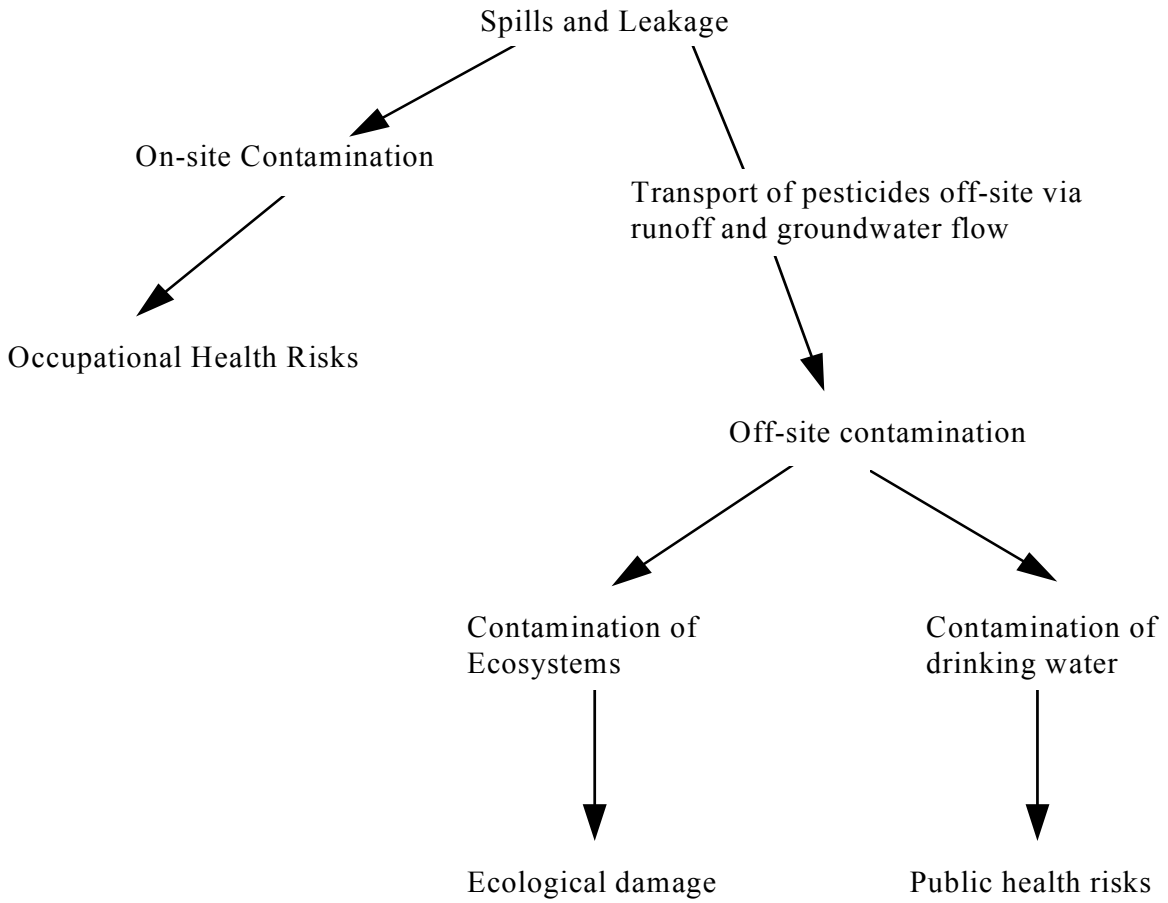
Spills and Leakage

On-site Contamination

Transport of pesticides off-site via runoff and groundwater flow

Occupational Health Risks

Off-site contamination

Contamination of Ecosystems

Contamination of drinking water

Ecological damage

Public health risks